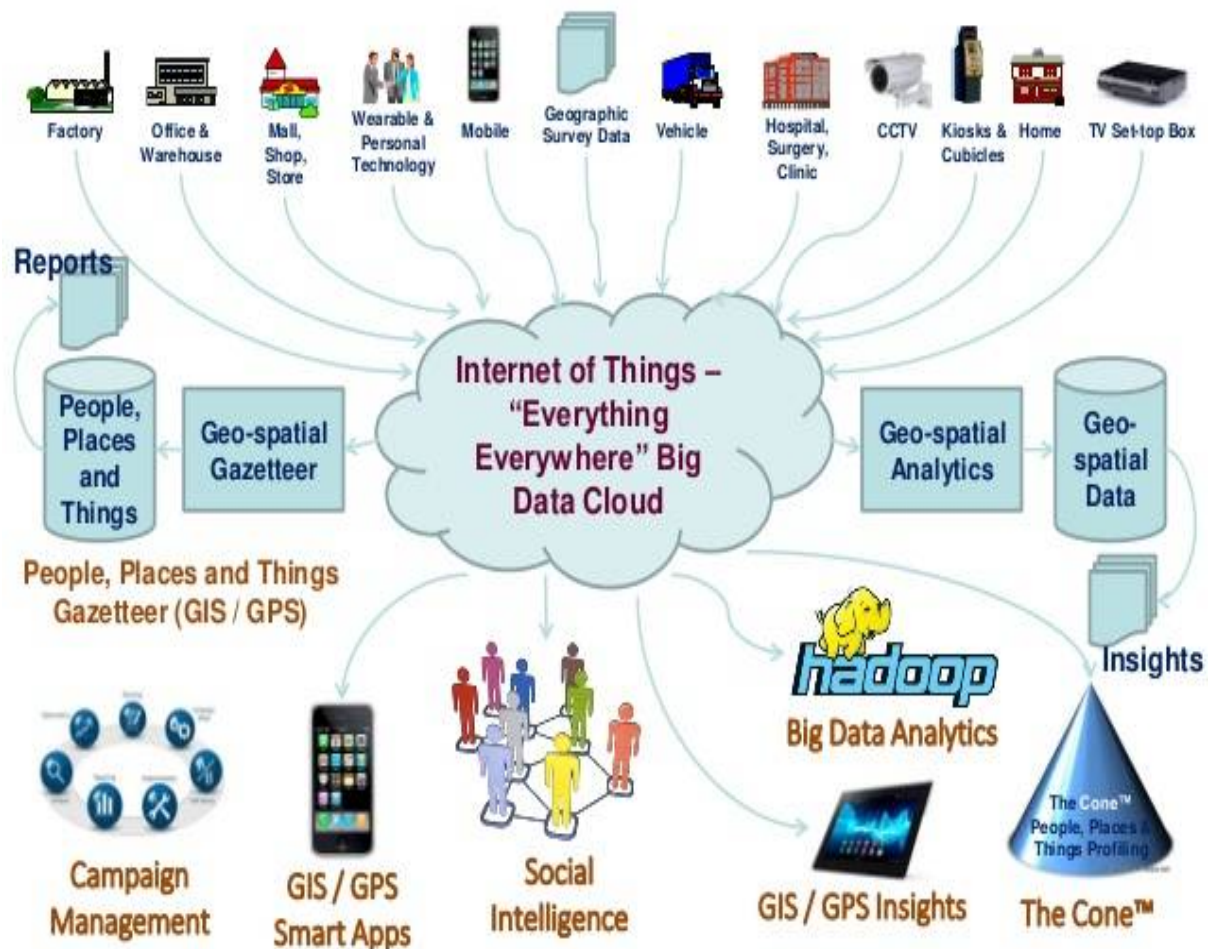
Factory

Office & Warehouse

Mall, Shop, Store

Wearable & Personal Technology

Mobile

Geographic Survey Data

Vehicle

Hospital, Surgery, Clinic

CCTV

Kiosks & Cubicles

Home

TV Set-top Box

Reports

People, Places and Things

Geo-spatial Gazetteer

Internet of Things – "Everything Everywhere" Big Data Cloud

Geo-spatial Analytics

Geo-spatial Data

People, Places and Things Gazetteer (GIS / GPS)

Insights

hadoop

Big Data Analytics

The Cone™ People, Places & Things Profiling

Campaign Management

GIS / GPS Smart Apps

Social Intelligence

GIS / GPS Insights

The Cone™